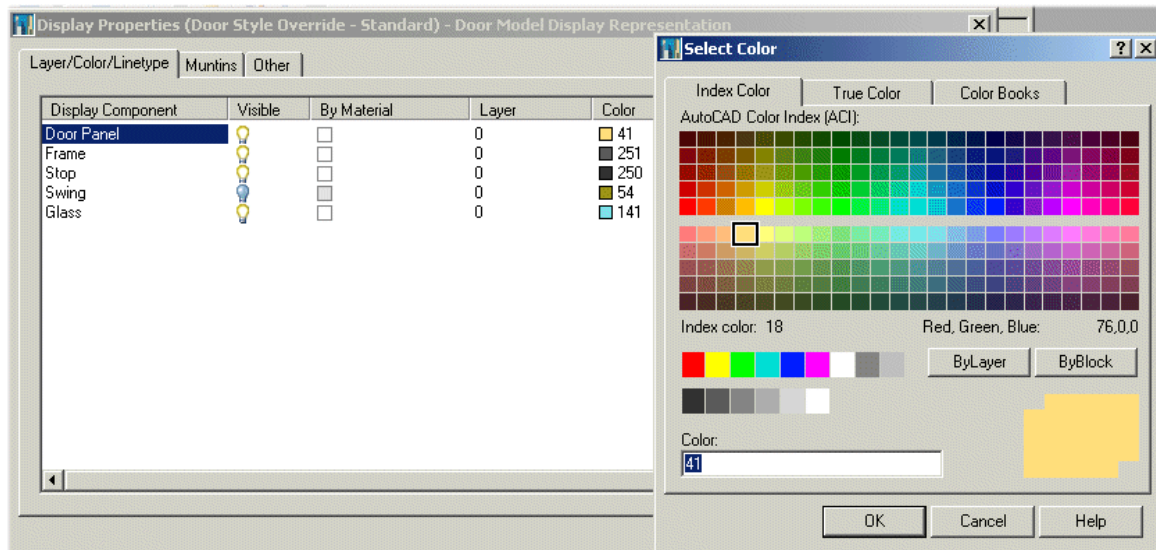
Display Properties (Door Style Override - Standard) - Door Model Display Representation

Layer/Color/Linetype | Muntins | Other

| Display Component | Visible | By Material | Layer | Color |
|---|---|---|---|---|
| Door Panel | | | 0 | 41 |
| Frame | | | 0 | 251 |
| Stop | | | 0 | 250 |
| Swing | | | 0 | 54 |
| Glass | | | 0 | 141 |

Select Color

?

Index Color | True Color | Color Books

AutoCAD Color Index (ACI):

Index color: 18

Red, Green, Blue: 76,0,0

ByLayer

ByBlock

Color:

41

OK

Cancel

Help